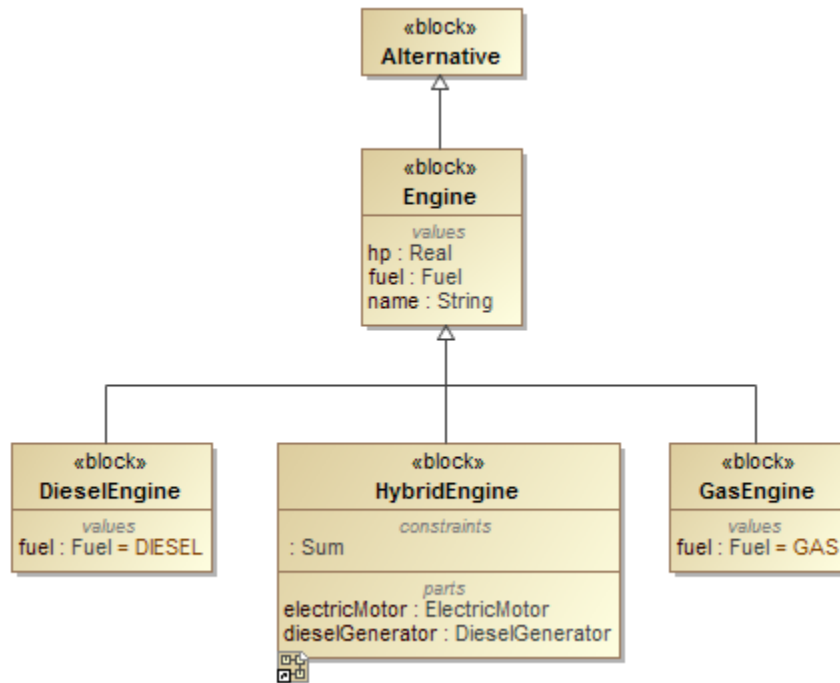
«block»
Alternative

«block»
Engine
values
hp : Real
fuel : Fuel
name : String

«block»
DieselEngine
values
fuel : Fuel = DIESEL

«block»
HybridEngine
constraints
: Sum
parts
electricMotor : ElectricMotor
dieselGenerator : DieselGenerator

«block»
GasEngine
values
fuel : Fuel = GAS